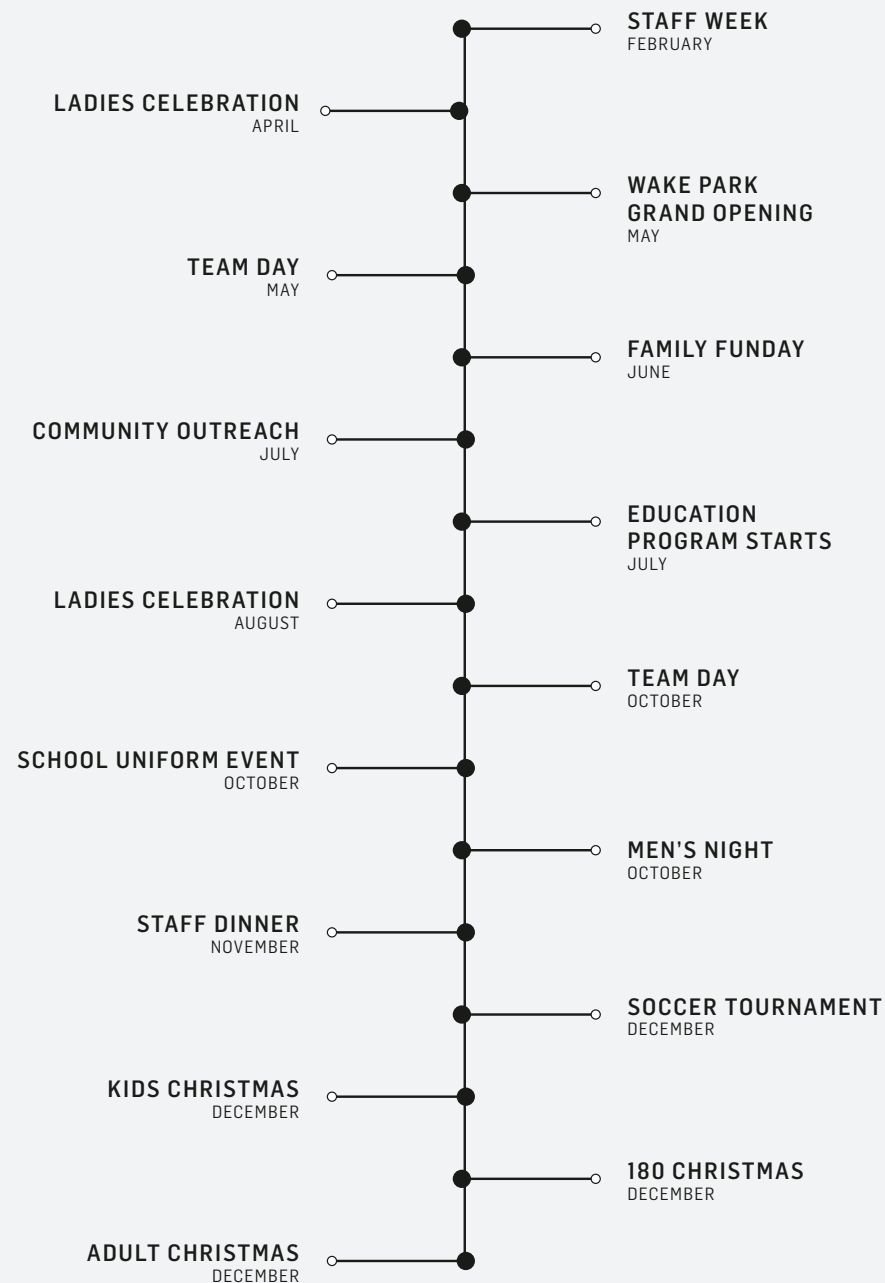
STAFF WEEK
FEBRUARY

LADIES CELEBRATION
APRIL

WAKE PARK GRAND OPENING
MAY

TEAM DAY
MAY

FAMILY FUNDAY
JUNE

COMMUNITY OUTREACH
JULY

EDUCATION PROGRAM STARTS
JULY

LADIES CELEBRATION
AUGUST

TEAM DAY
OCTOBER

SCHOOL UNIFORM EVENT
OCTOBER

MEN'S NIGHT
OCTOBER

STAFF DINNER
NOVEMBER

SOCCER TOURNAMENT
DECEMBER

KIDS CHRISTMAS
DECEMBER

180 CHRISTMAS
DECEMBER

ADULT CHRISTMAS
DECEMBER